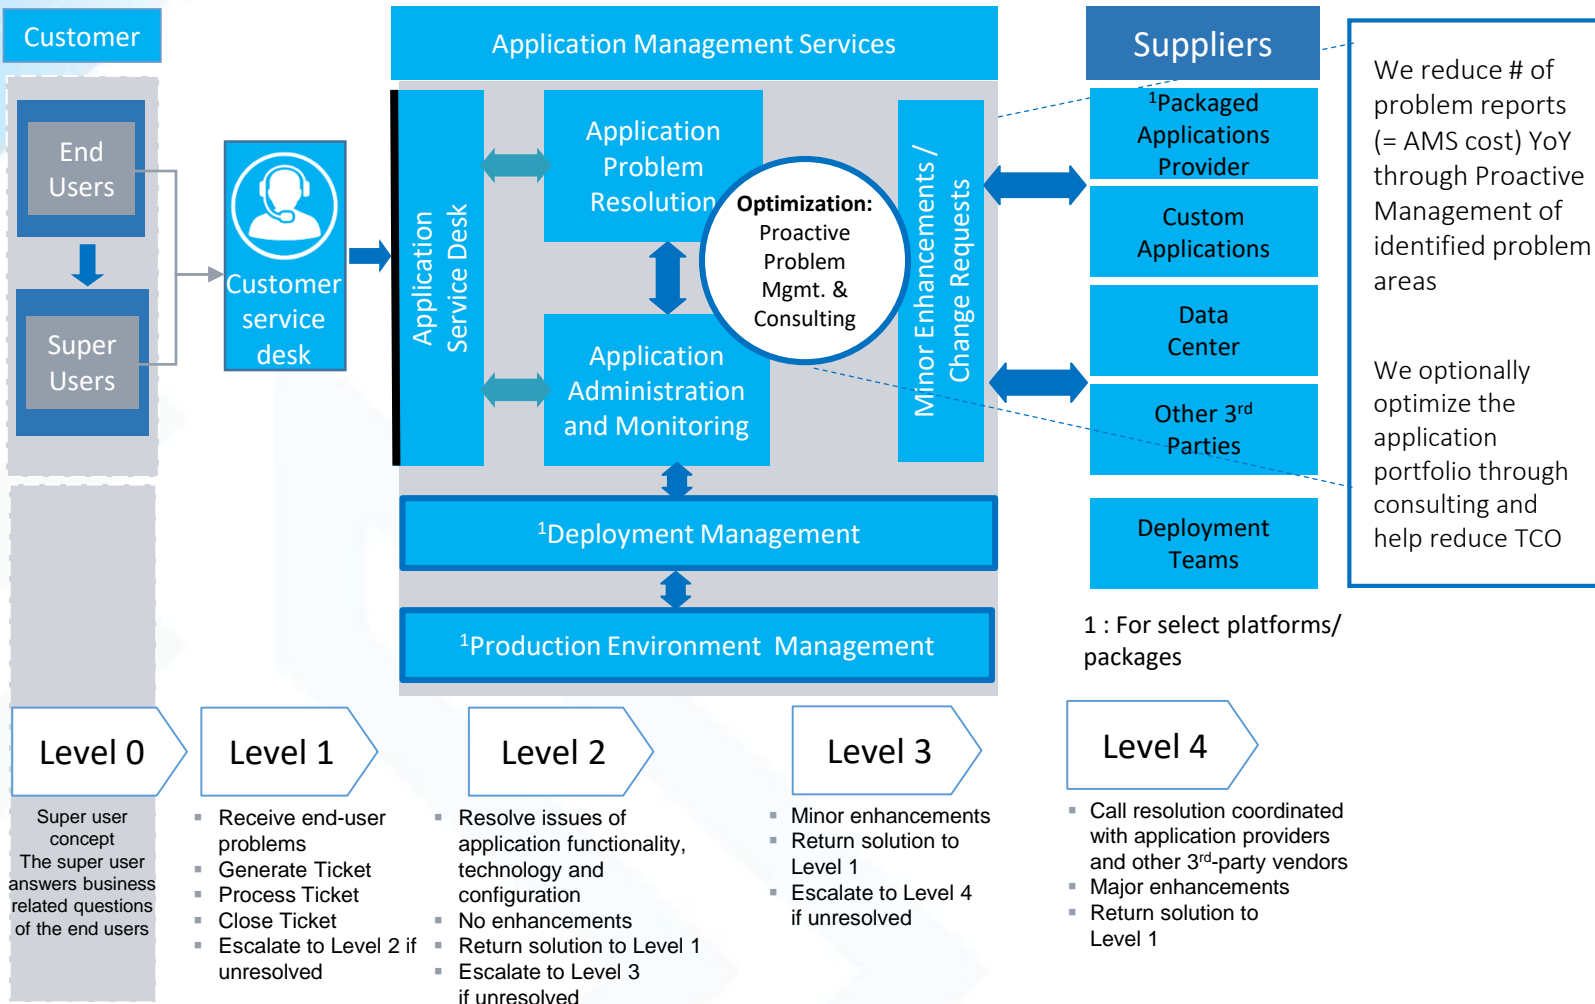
Customer

End Users

Super Users

Customer service desk

Application Management Services

Application Service Desk

Application Problem Resolution

Optimization: Proactive Problem Mgmt. & Consulting

Application Administration and Monitoring

Minor Enhancements / Change Requests

$^1$Deployment Management

$^1$Production Environment Management

Suppliers

$^1$Packaged Applications Provider

Custom Applications

Data Center

Other 3$^{rd}$ Parties

Deployment Teams

1 : For select platforms/ packages

We reduce # of problem reports (= AMS cost) YoY through Proactive Management of identified problem areas

We optionally optimize the application portfolio through consulting and help reduce TCO

Level 0

Super user concept
The super user answers business related questions of the end users

Level 1

- Receive end-user problems
- Generate Ticket
- Process Ticket
- Close Ticket
- Escalate to Level 2 if unresolved

Level 2

- Resolve issues of application functionality, technology and configuration
- No enhancements
- Return solution to Level 1
- Escalate to Level 3 if unresolved

Level 3

- Minor enhancements
- Return solution to Level 1
- Escalate to Level 4 if unresolved

Level 4

- Call resolution coordinated with application providers and other 3$^{rd}$-party vendors
- Major enhancements
- Return solution to Level 1